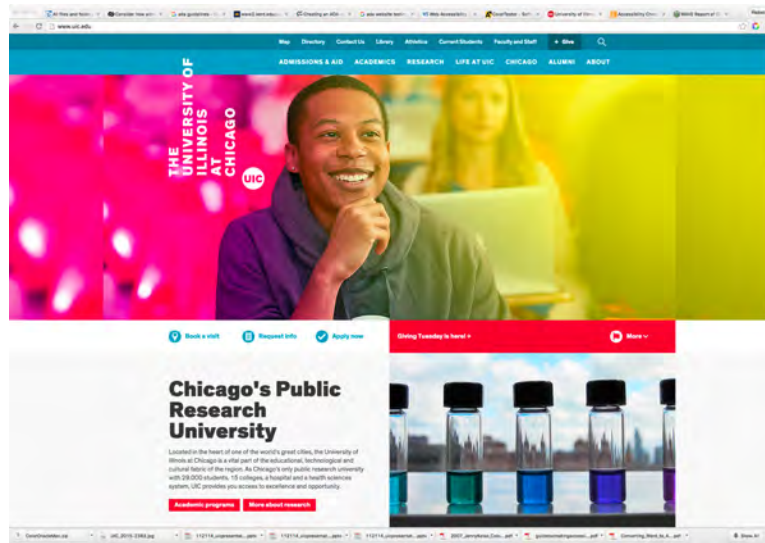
www.uic.edu

Map Directory Contact Us Library Athletics Current Students Faculty and Staff + Give

ADMISSIONS & AID ACADEMICS RESEARCH LIFE AT UIC CHICAGO ALUMNI ABOUT

THE UNIVERSITY OF ILLINOIS AT CHICAGO

UIC

Book a visit Request info Apply now

Giving Tuesday is here! >

More

Chicago's Public Research University

Located in the heart of one of the world's great cities, the University of Illinois at Chicago is a vital part of the educational, technological and cultural fabric of the region. As Chicago's only public research university with 29,000 students, 15 colleges, a hospital and a health sciences system, UIC provides you access to excellence and opportunity.

Academic programs More about research